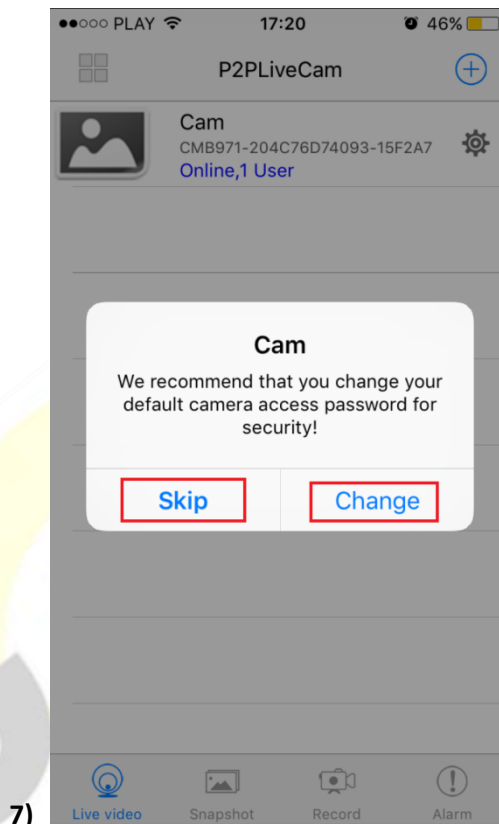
●●○○○ PLAY 17:20 46%

P2PLiveCam

Cam
CMB971-204C76D74093-15F2A7
Online,1 User

Cam
We recommend that you change your default camera access password for security!

Skip
Change

7)
Live video
Snapshot
Record
Alarm